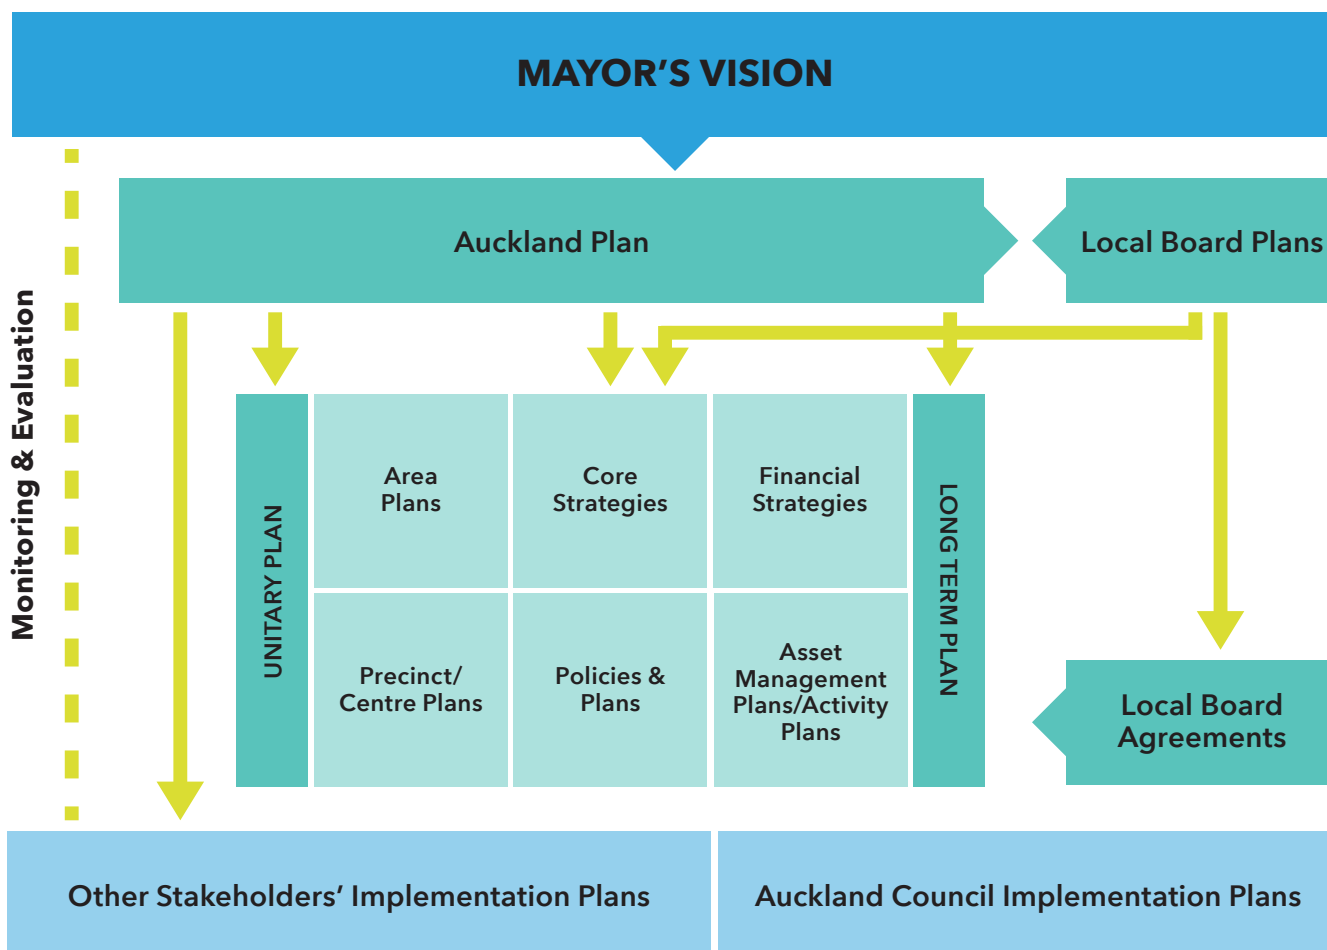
MAYOR'S VISION

Monitoring & Evaluation

Auckland Plan

Local Board Plans

UNITARY PLAN

Area Plans

Core Strategies

Financial Strategies

Precinct/ Centre Plans

Policies & Plans

Asset Management Plans/Activity Plans

LONG TERM PLAN

Local Board Agreements

Other Stakeholders' Implementation Plans

Auckland Council Implementation Plans